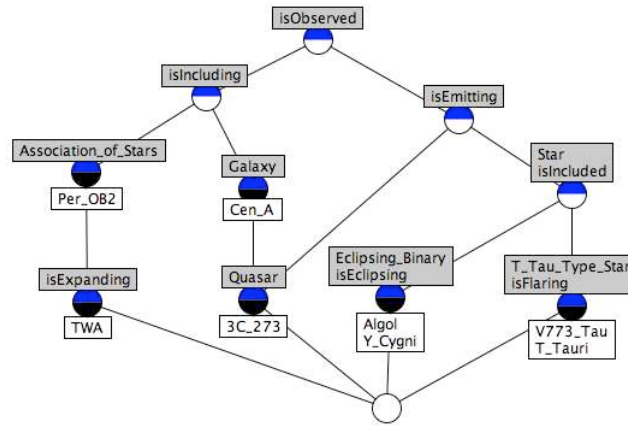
isObserved

isIncluding

isEmitting

Association_of_Stars

Per_OB2

Galaxy

Cen_A

Star
isIncluded

isExpanding

TWA

Quasar

3C_273

Eclipsing_Binary
isEclipsing

Algol
Y_Cygni

T_Tau_Type_Star
isFlaring

V773_Tau
T_Tauri